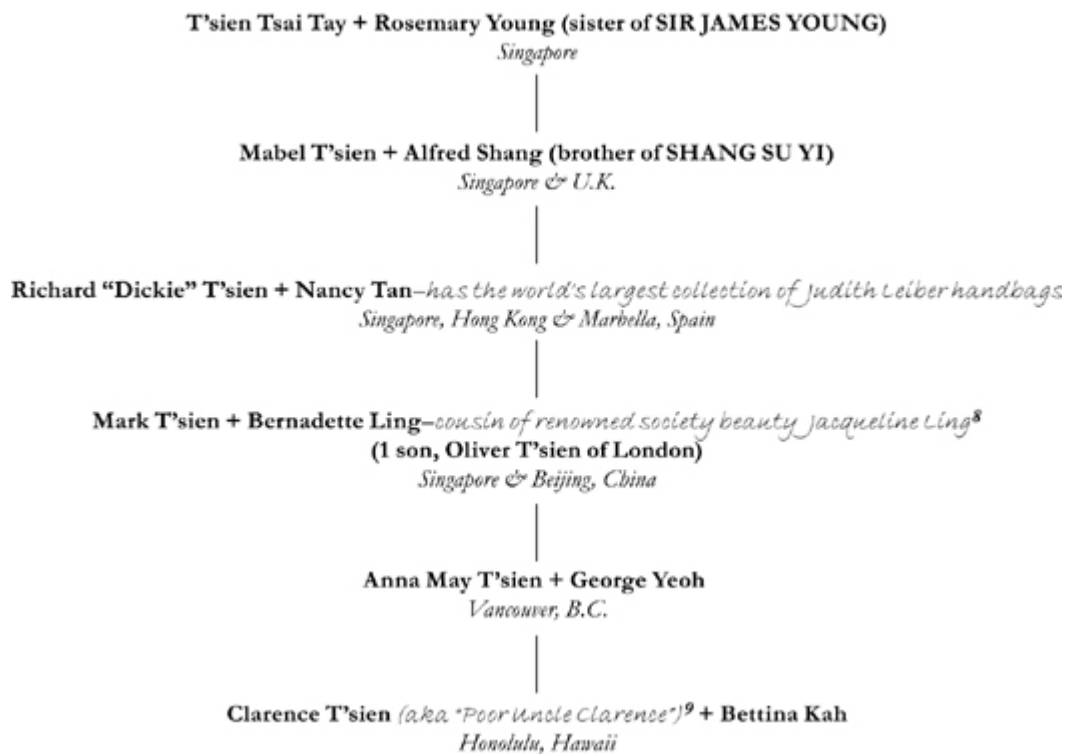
T'sien Tsai Tay + Rosemary Young (sister of SIR JAMES YOUNG)
Singapore

Mabel T'sien + Alfred Shang (brother of SHANG SU YI)
Singapore & U.K.

Richard "Dickie" T'sien + Nancy Tan–has the world's largest collection of Judith Leiber handbags
Singapore, Hong Kong & Marbella, Spain

Mark T'sien + Bernadette Ling–cousin of renowned society beauty Jacqueline Ling$^{8}$
(1 son, Oliver T'sien of London)
Singapore & Beijing, China

Anna May T'sien + George Yeoh
Vancouver, B.C.

Clarence T'sien (aka "Poor Uncle Clarence")$^{9}$ + Bettina Kah
Honolulu, Hawaii